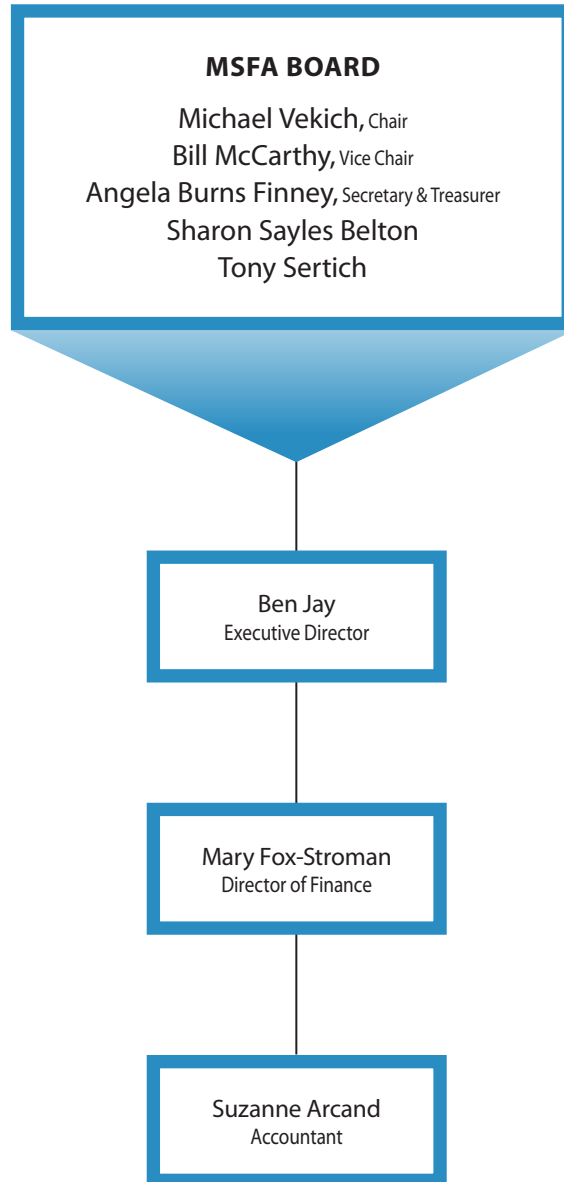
MSFA BOARD

Michael Vekich, Chair
Bill McCarthy, Vice Chair
Angela Burns Finney, Secretary & Treasurer
Sharon Sayles Belton
Tony Sertich

Ben Jay
Executive Director

Mary Fox-Stroman
Director of Finance

Suzanne Arcand
Accountant